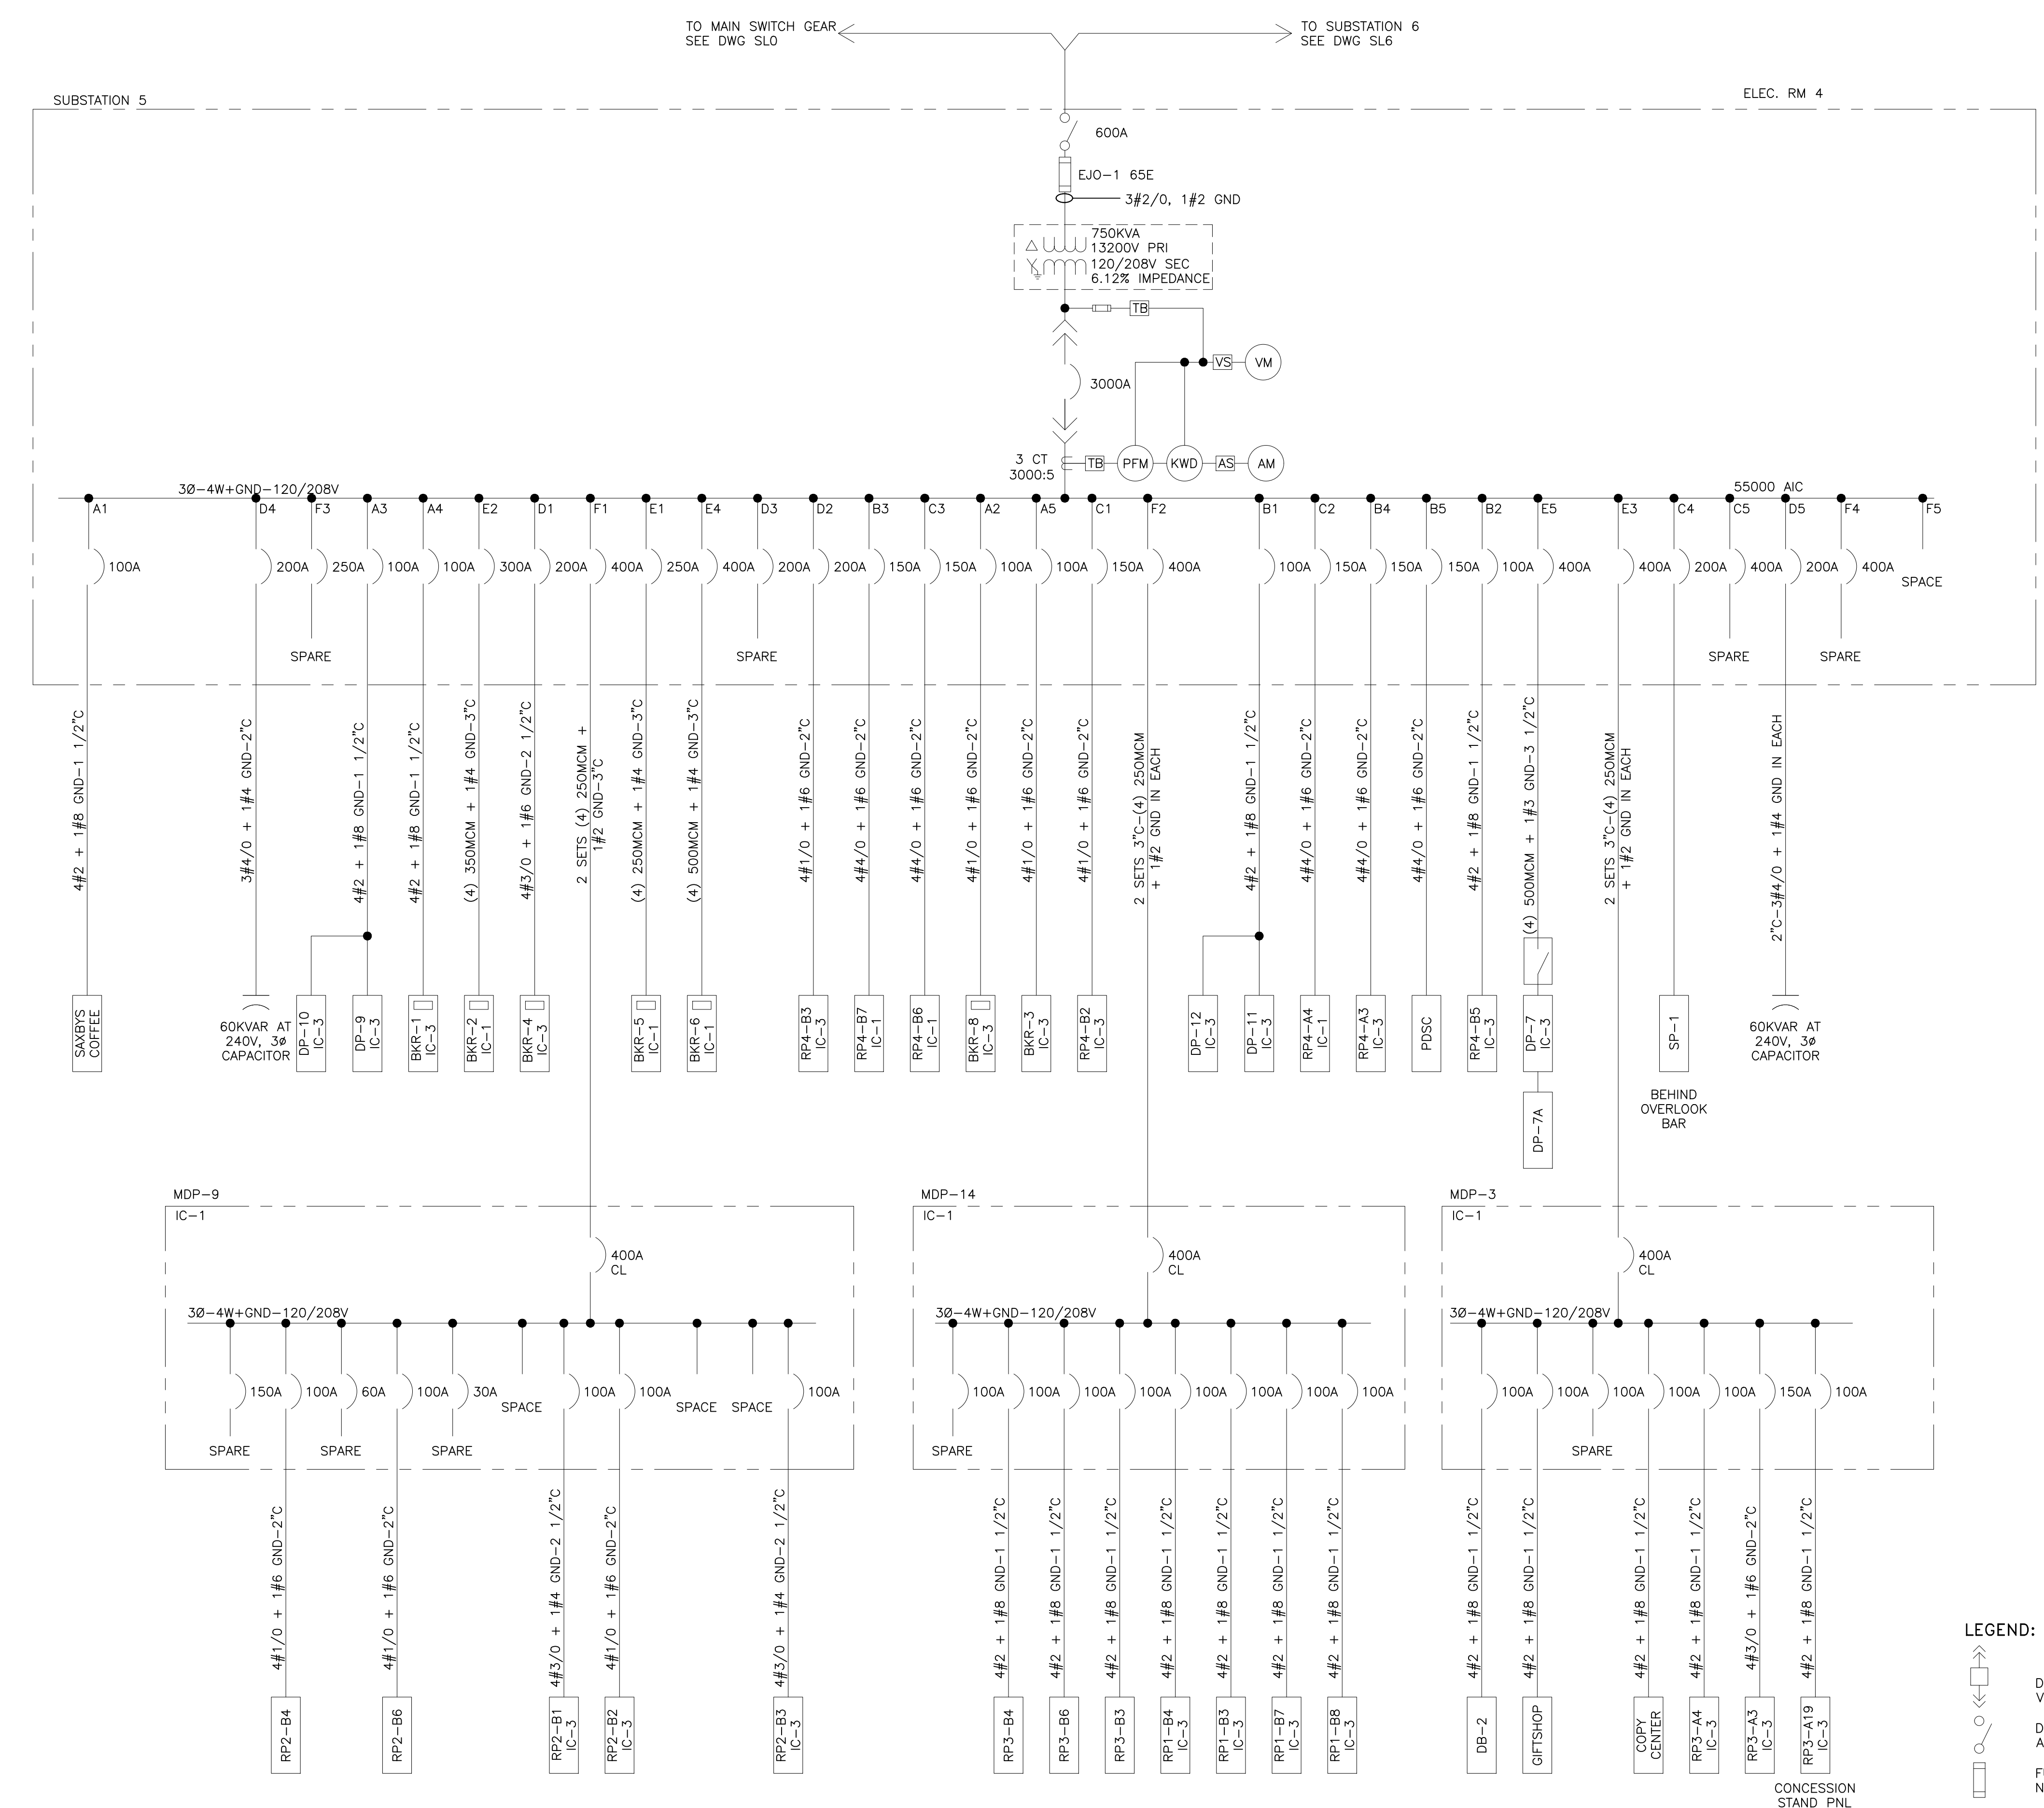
TO MAIN SWITCH GEAR
SEE DWG SL0

TO SUBSTATION 6
SEE DWG SL6

SUBSTATION 5

ELEC. RM 4

600A

EJO-1 65E

3#2/0, 1#2 GND

750KVA
13200V PRI
120/208V SEC
6.12% IMPEDANCE

TB

VS

VM

3000A

3 CT
3000:5

TB

PFM

KWD

AS

AM

3Ø-4W+GND-120/208V

55000 AIC

A1 D4 F3 A3 A4 E2 D1 F1 E1 E4 D3 D2 B3 C3 A2 A5 C1 F2 B1 C2 B4 B5 B2 E5 E3 C4 C5 D5 F4 F5

100A 200A 250A 100A 100A 300A 200A 400A 250A 400A 200A 200A 150A 150A 100A 100A 150A 400A 100A 150A 150A 150A 100A 400A 400A 200A 400A 200A 400A

SPACE

SPARE SPARE SPARE SPARE

4#2 + 1#8 GND-1 1/2"C
3#4/0 + 1#4 GND-2"C
4#2 + 1#8 GND-1 1/2"C
4#2 + 1#8 GND-1 1/2"C
(4) 350MCM + 1#4 GND-3"C
4#3/0 + 1#6 GND-2 1/2"C
2 SETS (4) 250MCM + 1#2 GND-3"C
(4) 250MCM + 1#4 GND-3"C
(4) 500MCM + 1#4 GND-3"C
4#1/0 + 1#6 GND-2"C
4#4/0 + 1#6 GND-2"C
4#4/0 + 1#6 GND-2"C
4#1/0 + 1#6 GND-2"C
4#1/0 + 1#6 GND-2"C
4#1/0 + 1#6 GND-2"C
2 SETS 3"C-(4) 250MCM + 1#2 GND IN EACH
4#2 + 1#8 GND-1 1/2"C
4#4/0 + 1#6 GND-2"C
4#4/0 + 1#6 GND-2"C
4#4/0 + 1#6 GND-2"C
4#2 + 1#8 GND-1 1/2"C
(4) 500MCM + 1#3 GND-3 1/2"C
2 SETS 3"C-(4) 250MCM + 1#2 GND IN EACH
2"C-3#4/0 + 1#4 GND IN EACH

SAXBYS COFFEE

60KVAR AT 240V, 3Ø CAPACITOR

DP-10 IC-3
DP-9 IC-3
BKR-1 IC-3
BKR-2 IC-1
BKR-4 IC-3
BKR-5 IC-1
BKR-6 IC-1
RP4-B3 IC-3
RP4-B7 IC-1
RP4-B6 IC-1
BKR-8 IC-3
BKR-3 IC-3
RP4-B2 IC-3
DP-12 IC-3
DP-11 IC-3
RP4-A4 IC-1
RP4-A3 IC-3
PDSC
RP4-B5 IC-3
DP-7 IC-3
DP-7A
SP-1

BEHIND OVERLOOK BAR

60KVAR AT 240V, 3Ø CAPACITOR

MDP-9
IC-1
400A
CL
3Ø-4W+GND-120/208V
150A 100A 60A 100A 30A SPACE 100A 100A SPACE SPACE 100A
SPARE SPARE SPARE

MDP-14
IC-1
400A
CL
3Ø-4W+GND-120/208V
100A 100A 100A 100A 100A 100A 100A 100A
SPARE

MDP-3
IC-1
400A
CL
3Ø-4W+GND-120/208V
100A 100A 100A 100A 100A 150A 100A
SPARE

4#1/0 + 1#6 GND-2"C
4#1/0 + 1#6 GND-2"C
4#3/0 + 1#4 GND-2 1/2"C
4#1/0 + 1#6 GND-2"C
4#3/0 + 1#4 GND-2 1/2"C
4#2 + 1#8 GND-1 1/2"C
4#2 + 1#8 GND-1 1/2"C
4#2 + 1#8 GND-1 1/2"C
4#2 + 1#8 GND-1 1/2"C
4#2 + 1#8 GND-1 1/2"C
4#2 + 1#8 GND-1 1/2"C
4#2 + 1#8 GND-1 1/2"C
4#2 + 1#8 GND-1 1/2"C
4#2 + 1#8 GND-1 1/2"C
4#2 + 1#8 GND-1 1/2"C
4#2 + 1#8 GND-1 1/2"C
4#3/0 + 1#6 GND-2"C
4#2 + 1#8 GND-1 1/2"C

RP2-B4
RP2-B6
RP2-B1 IC-3
RP2-B2 IC-3
RP2-B3 IC-3
RP3-B4
RP3-B6
RP3-B3
RP1-B4 IC-3
RP1-B3 IC-3
RP1-B7 IC-3
RP1-B8 IC-3
DB-2
GIFTSHOP
COPY CENTER
RP3-A4 IC-3
RP3-A3 IC-3
RP3-A19 IC-3

CONCESSION STAND PNL

LEGEND:
D
V
D
A
F
N